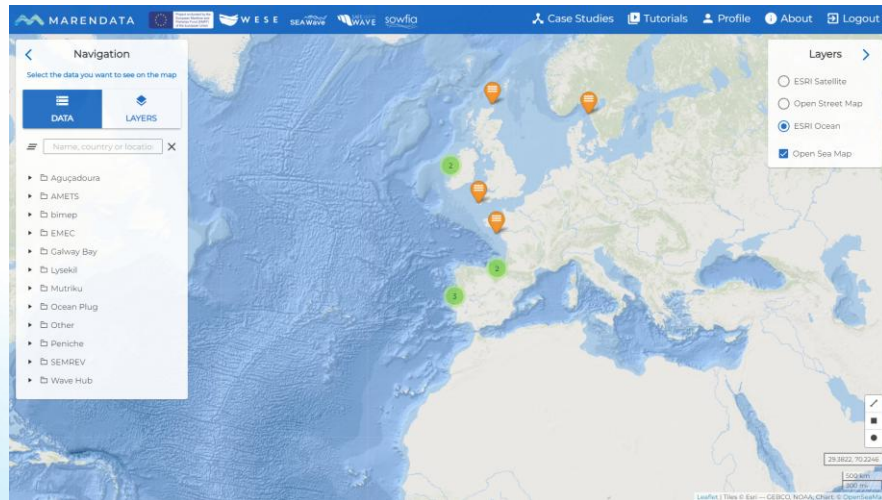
MARENDATA WESE SEAWave WAVE sowfia

Case Studies Tutorials Profile About Logout

Navigation

Select the data you want to see on the map

DATA LAYERS

Name, country or location

Aguçadoura
AMETS
bimep
EMEC
Galway Bay
Lysekil
Mutriku
Ocean Plug
Other
Peniche
SEMREV
Wave Hub

Layers

ESRI Satellite
Open Street Map
ESRI Ocean
Open Sea Map

2
2
3

29.3822, 70.2246
500 km
300 mi

Leaflet | Tiles © Esri — GEBCO, NOAA, Chart © OpenSeaMap